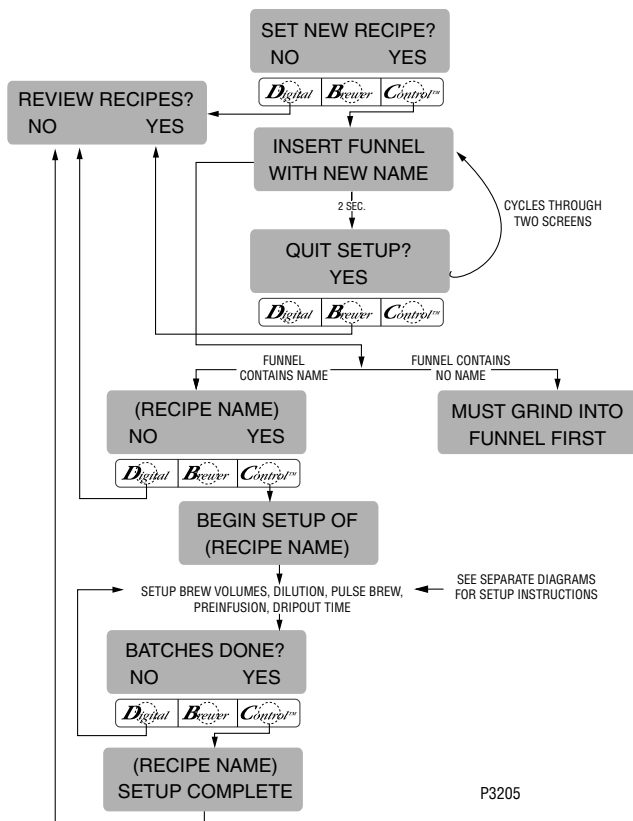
SET NEW RECIPE?
NO YES

Digital Brewer Control™

REVIEW RECIPES?
NO YES

INSERT FUNNEL
WITH NEW NAME

2 SEC.

CYCLES THROUGH
TWO SCREENS

QUIT SETUP?
YES

Digital Brewer Control™

FUNNEL
CONTAINS NAME

FUNNEL CONTAINS
NO NAME

(RECIPE NAME)
NO YES

MUST GRIND INTO
FUNNEL FIRST

Digital Brewer Control™

BEGIN SETUP OF
(RECIPE NAME)

SETUP BREW VOLUMES, DILUTION, PULSE BREW,
PREINFUSION, DRIPOUT TIME

SEE SEPARATE DIAGRAMS
FOR SETUP INSTRUCTIONS

BATCHES DONE?
NO YES

Digital Brewer Control™

(RECIPE NAME)
SETUP COMPLETE

P3205